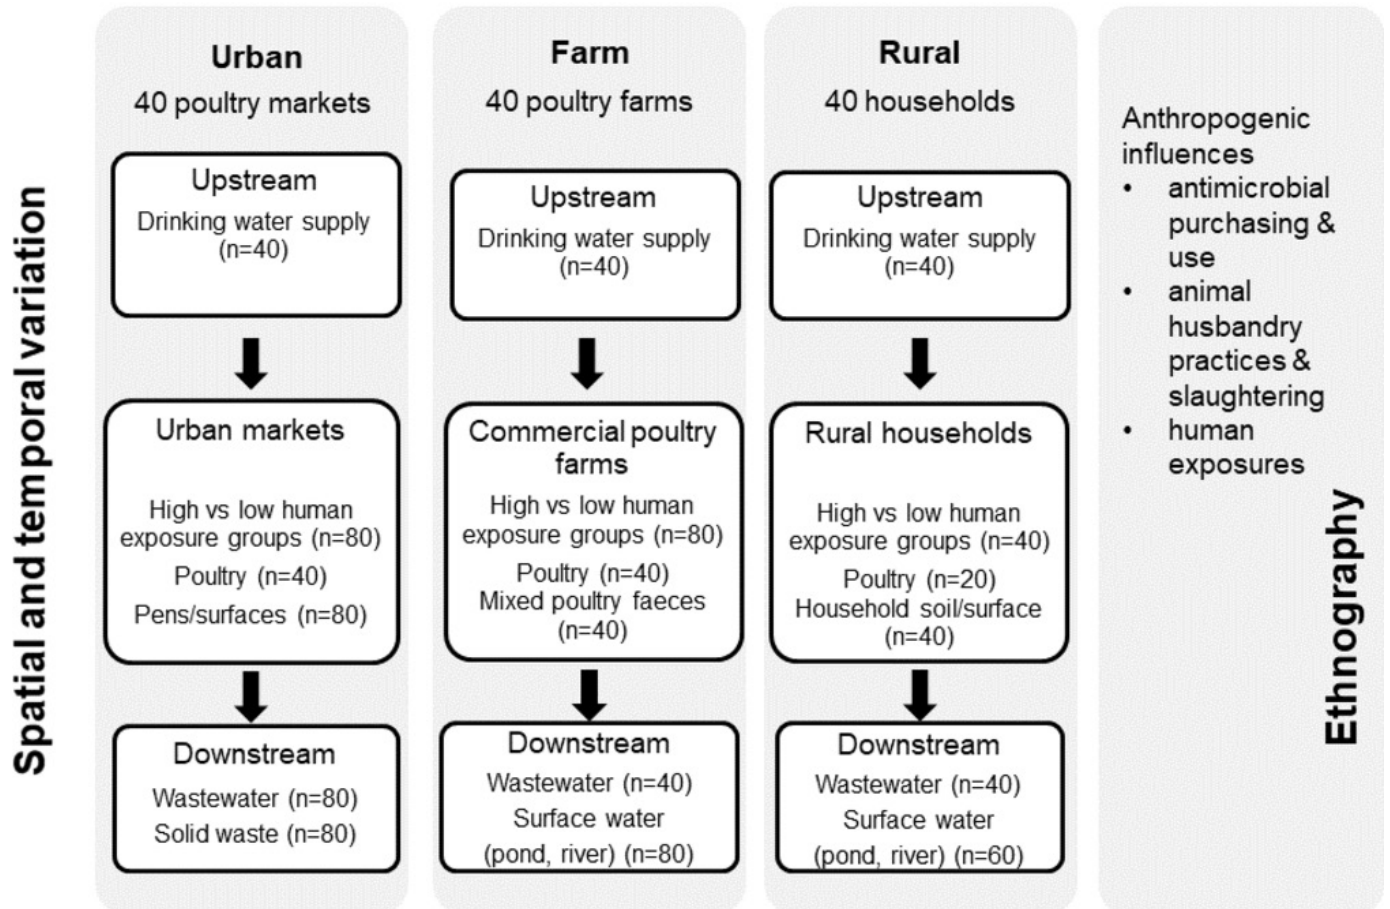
Spatial and temporal variation

Urban
40 poultry markets

Upstream
Drinking water supply (n=40)

Urban markets
High vs low human exposure groups (n=80)
Poultry (n=40)
Pens/surfaces (n=80)

Downstream
Wastewater (n=80)
Solid waste (n=80)

Farm
40 poultry farms

Upstream
Drinking water supply (n=40)

Commercial poultry farms
High vs low human exposure groups (n=80)
Poultry (n=40)
Mixed poultry faeces (n=40)

Downstream
Wastewater (n=40)
Surface water (pond, river) (n=80)

Rural
40 households

Upstream
Drinking water supply (n=40)

Rural households
High vs low human exposure groups (n=40)
Poultry (n=20)
Household soil/surface (n=40)

Downstream
Wastewater (n=40)
Surface water (pond, river) (n=60)

Anthropogenic influences
• antimicrobial purchasing & use
• animal husbandry practices & slaughtering
• human exposures

Ethnography